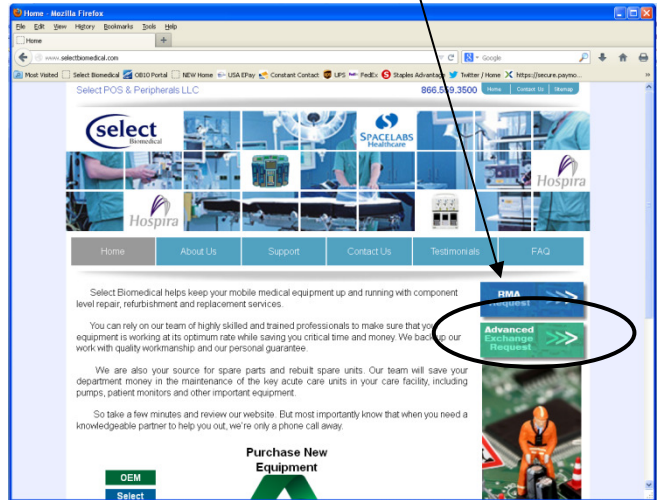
Home - Mozilla Firefox

File Edit View History Bookmarks Tools Help

Home

www.selectbiomedical.com

Google

Most Visited Select Biomedical OB10 Portal NEW Home USA EPay Constant Contact UPS FedEx Staples Advantage Twitter / Home https://secure.paymo...

Select POS & Peripherals LLC

866.5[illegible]9.3500

Home Contact Us Sitemap

select Biomedical

SPACELABS Healthcare

Hospira

Hospira

Home About Us Support Contact Us Testimonials FAQ

Select Biomedical helps keep your mobile medical equipment up and running with component level repair, refurbishment and replacement services.

You can rely on our team of highly skilled and trained professionals to make sure that yo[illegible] equipment is working at its optimum rate while saving you critical time and money. We back up our work with quality workmanship and our personal guarantee.

We are also your source for spare parts and rebuilt spare units. Our team will save your department money in the maintenance of the key acute care units in your care facility, including pumps, patient monitors and other important equipment.

So take a few minutes and review our website. But most importantly know that when you need a knowledgeable partner to help you out, we're only a phone call away.

RMA Request

Advanced Exchange Request

Purchase New Equipment

OEM

Select